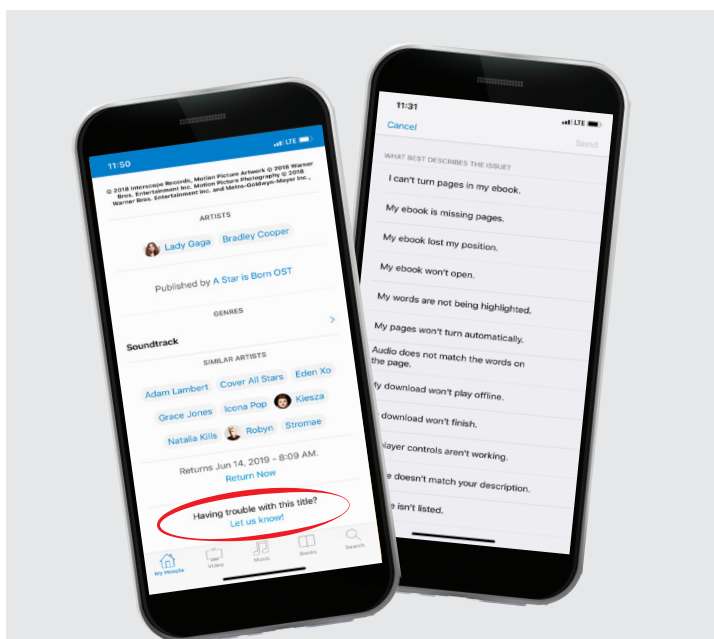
11:50

LTE

© 2018 Interscope Records, Motion Picture Artwork © 2018 Warner Bros. Entertainment Inc. Motion Picture Photography © 2018 Warner Bros. Entertainment Inc. and Metro-Goldwyn-Mayer Inc.,

ARTISTS

Lady Gaga Bradley Cooper

Published by A Star is Born OST

GENRES

Soundtrack

SIMILAR ARTISTS

Adam Lambert Cover All Stars Eden Xo

Grace Jones Icona Pop Kiesza

Natalia Kills Robyn Stromae

Returns Jun 14, 2019 - 8:09 AM.

Return Now

Having trouble with this title?

Let us know!

My Hoopla Video Music Books Search

11:31

LTE

Cancel

Send

WHAT BEST DESCRIBES THE ISSUE?

I can't turn pages in my ebook.

My ebook is missing pages.

My ebook lost my position.

My ebook won't open.

My words are not being highlighted.

My pages won't turn automatically.

Audio does not match the words on the page.

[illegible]y download won't play offline.

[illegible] download won't finish.

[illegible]layer controls aren't working.

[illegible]e doesn't match your description.

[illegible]e isn't listed.